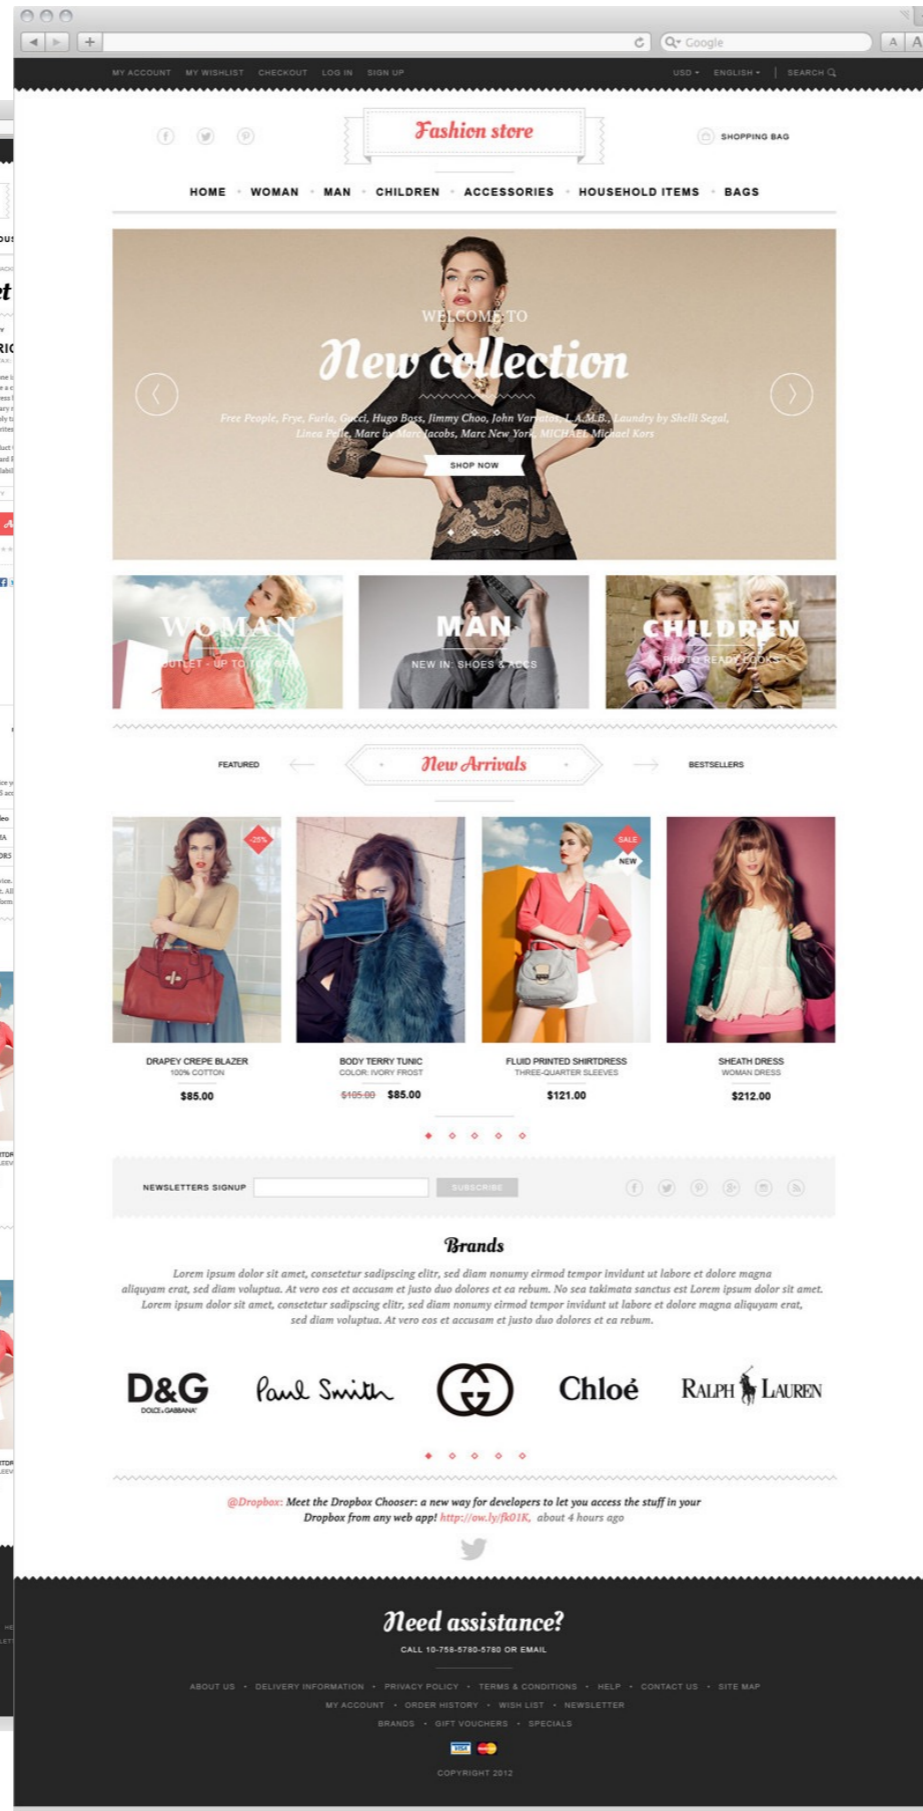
Google

MY ACCOUNT MY WISHLIST CHECKOUT LOG IN SIGN UP
USD ENGLISH SEARCH

Fashion store

SHOPPING BAG

HOME · WOMAN · MAN · CHILDREN · ACCESSORIES · HOUSEHOLD ITEMS · BAGS

WELCOME TO
New collection
Free People, Frye, Furla, Gucci, Hugo Boss, Jimmy Choo, John Varvatos, L.A.M.B., Laundry by Shelli Segal, Linea Pelle, Marc by Marc Jacobs, Marc New York, MICHAEL Michael Kors
SHOP NOW

WOMAN
OUTLET - UP TO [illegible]
MAN
NEW IN: SHOES & ACCS
CHILDREN
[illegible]

FEATURED
New Arrivals
BESTSELLERS

-25%
SALE
NEW

DRAPEY CREPE BLAZER
100% COTTON
$85.00

BODY TERRY TUNIC
COLOR: IVORY FROST
$105.00 $85.00

FLUID PRINTED SHIRTDRESS
THREE-QUARTER SLEEVES
$121.00

SHEATH DRESS
WOMAN DRESS
$212.00

NEWSLETTERS SIGNUP
SUBSCRIBE

Brands
Lorem ipsum dolor sit amet, consetetur sadipscing elitr, sed diam nonumy eirmod tempor invidunt ut labore et dolore magna aliquyam erat, sed diam voluptua. At vero eos et accusam et justo duo dolores et ea rebum. No sea takimata sanctus est Lorem ipsum dolor sit amet. Lorem ipsum dolor sit amet, consetetur sadipscing elitr, sed diam nonumy eirmod tempor invidunt ut labore et dolore magna aliquyam erat, sed diam voluptua. At vero eos et accusam et justo duo dolores et ea rebum.

D&G
DOLCE & GABBANA
Paul Smith
Chloé
RALPH LAUREN

@Dropbox: Meet the Dropbox Chooser: a new way for developers to let you access the stuff in your Dropbox from any web app! http://ow.ly/fk01K, about 4 hours ago

Need assistance?
CALL 10-756-5780-5780 OR EMAIL

ABOUT US · DELIVERY INFORMATION · PRIVACY POLICY · TERMS & CONDITIONS · HELP · CONTACT US · SITE MAP
MY ACCOUNT · ORDER HISTORY · WISH LIST · NEWSLETTER
BRANDS · GIFT VOUCHERS · SPECIALS

VISA

COPYRIGHT 2012